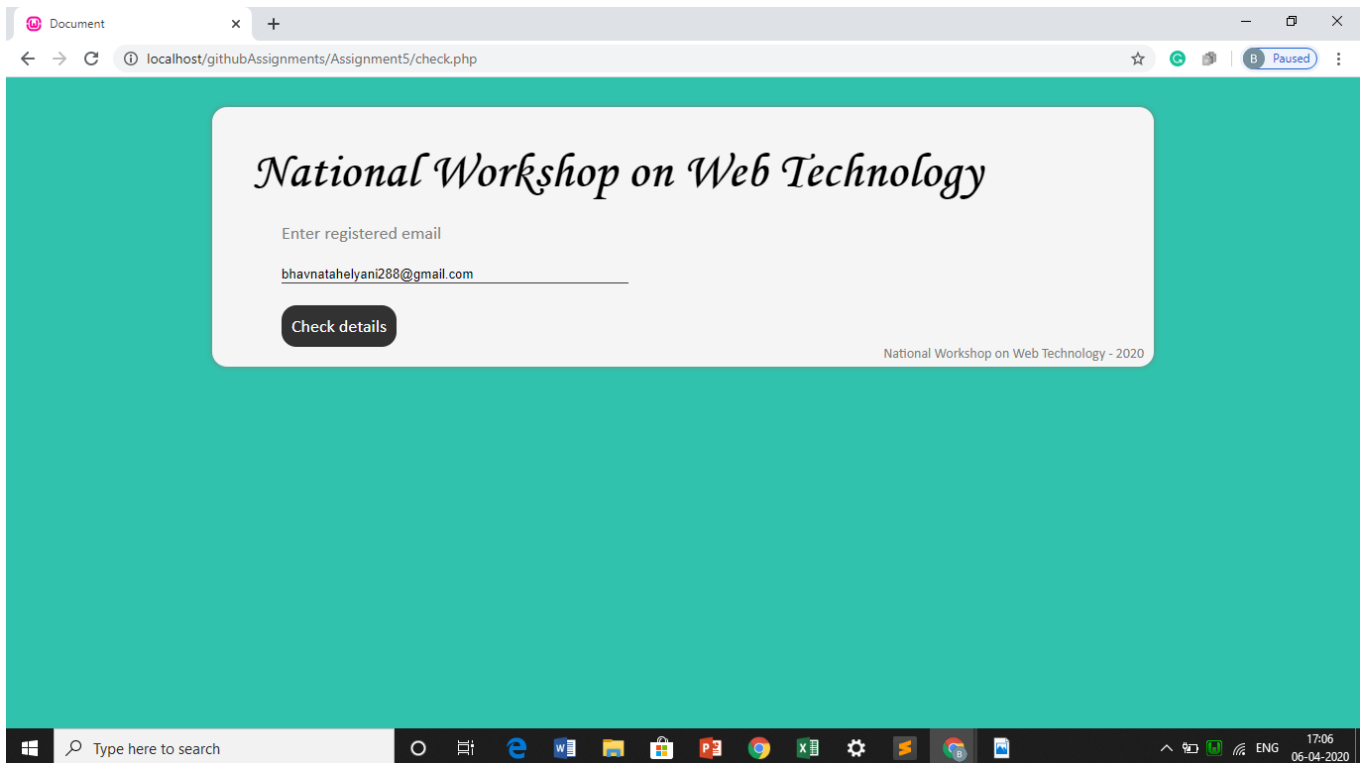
Document
localhost/githubAssignments/Assignment5/check.php
B Paused

National Workshop on Web Technology

Enter registered email

bhavnatahelyani288@gmail.com

Check details

National Workshop on Web Technology - 2020

Type here to search
ENG 17:06 06-04-2020